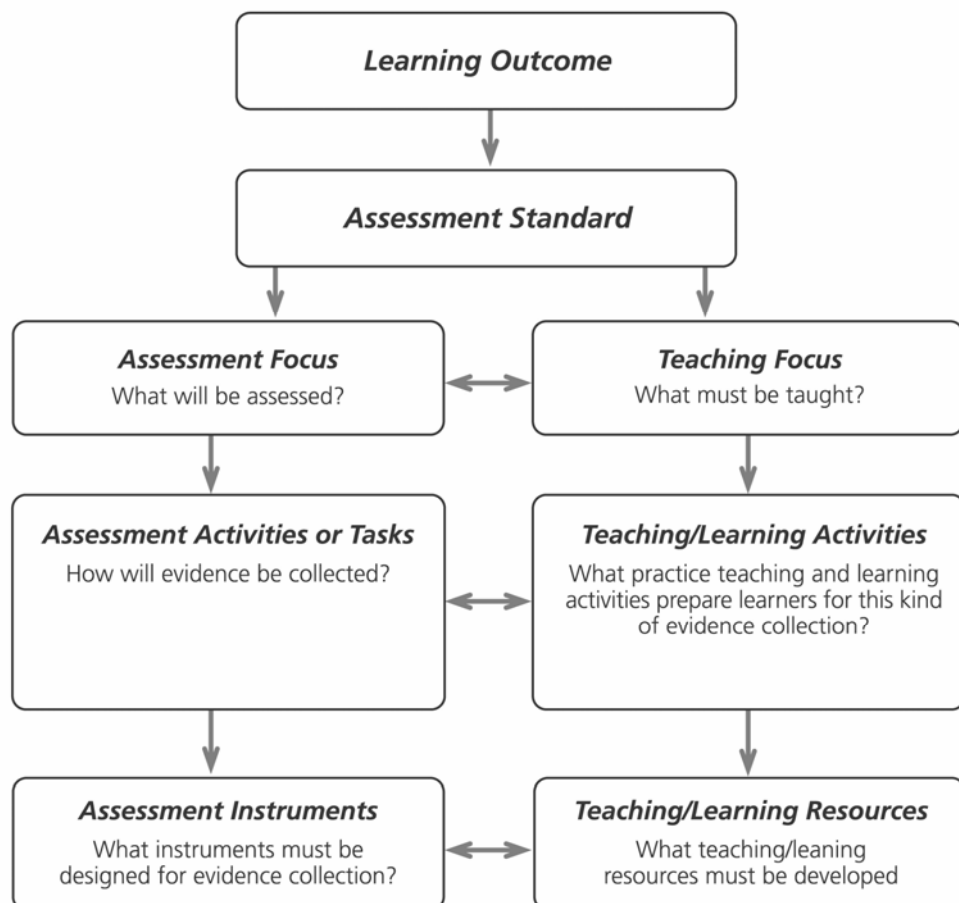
Learning Outcome

Assessment Standard

Assessment Focus
What will be assessed?

Teaching Focus
What must be taught?

Assessment Activities or Tasks
How will evidence be collected?

Teaching/Learning Activities
What practice teaching and learning activities prepare learners for this kind of evidence collection?

Assessment Instruments
What instruments must be designed for evidence collection?

Teaching/Learning Resources
What teaching/leaning resources must be developed